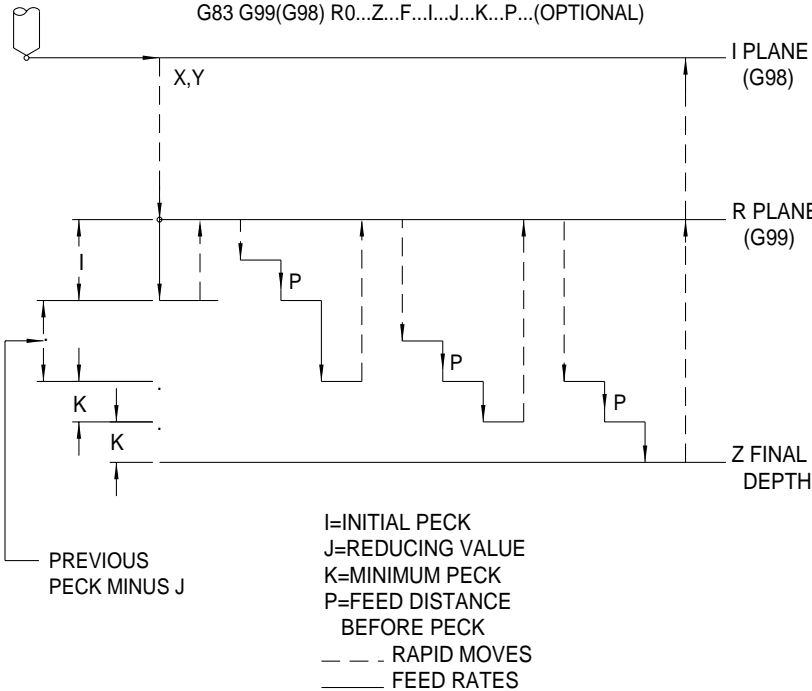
G83 G99(G98) R0...Z...F...I...J...K...P...(OPTIONAL)

X,Y

I PLANE
(G98)

R PLANE
(G99)

I

P

P

P

K

K

Z FINAL
DEPTH

PREVIOUS
PECK MINUS J

I=INITIAL PECK
J=REDUCING VALUE
K=MINIMUM PECK
P=FEED DISTANCE
BEFORE PECK
RAPID MOVES
FEED RATES